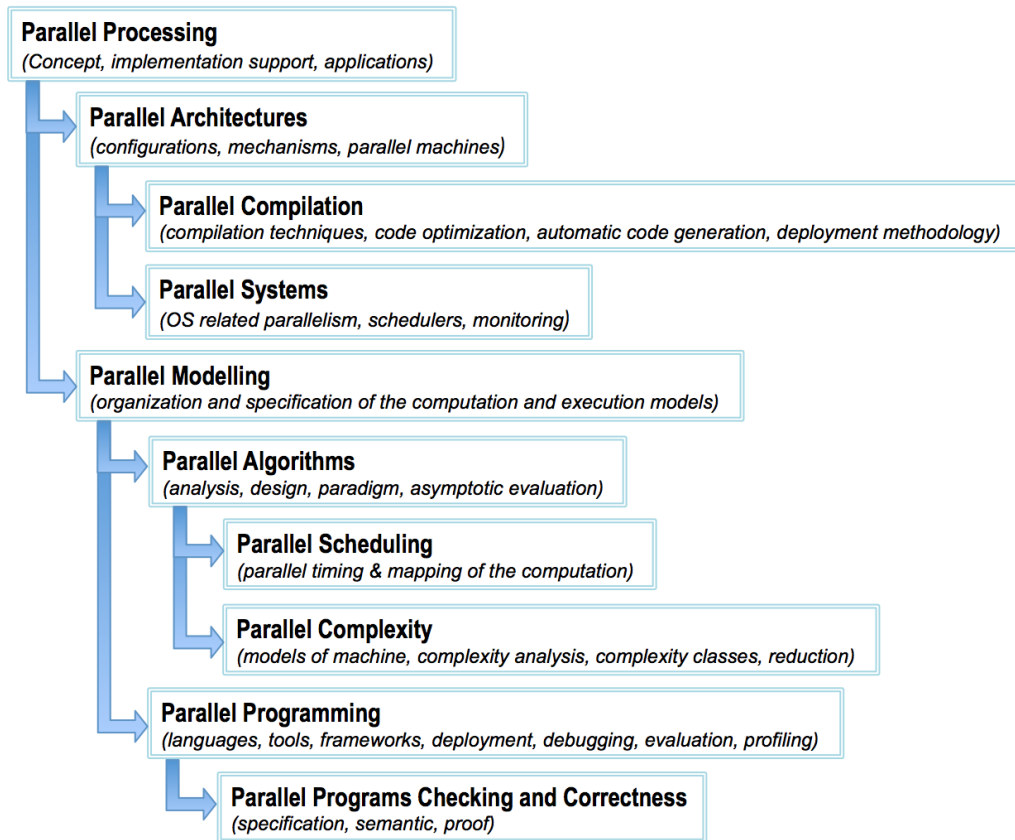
Parallel Processing
(Concept, implementation support, applications)

Parallel Architectures
(configurations, mechanisms, parallel machines)

Parallel Compilation
(compilation techniques, code optimization, automatic code generation, deployment methodology)

Parallel Systems
(OS related parallelism, schedulers, monitoring)

Parallel Modelling
(organization and specification of the computation and execution models)

Parallel Algorithms
(analysis, design, paradigm, asymptotic evaluation)

Parallel Scheduling
(parallel timing & mapping of the computation)

Parallel Complexity
(models of machine, complexity analysis, complexity classes, reduction)

Parallel Programming
(languages, tools, frameworks, deployment, debugging, evaluation, profiling)

Parallel Programs Checking and Correctness
(specification, semantic, proof)